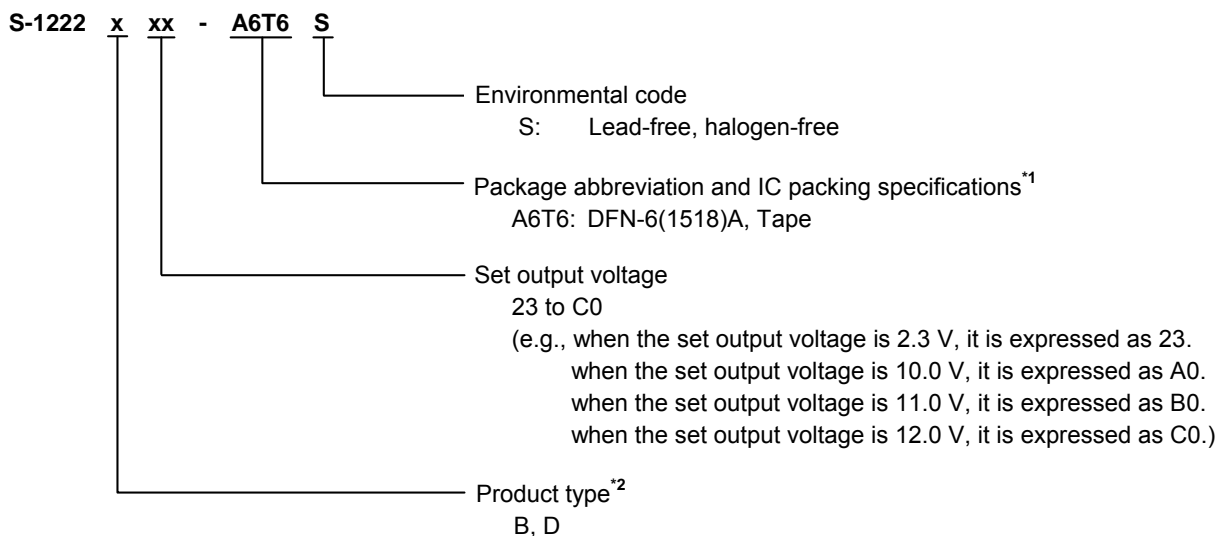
S-1222 x xx - A6T6 S

Environmental code
S: Lead-free, halogen-free

Package abbreviation and IC packing specifications$^{*1}$
A6T6: DFN-6(1518)A, Tape

Set output voltage
23 to C0
(e.g., when the set output voltage is 2.3 V, it is expressed as 23.
when the set output voltage is 10.0 V, it is expressed as A0.
when the set output voltage is 11.0 V, it is expressed as B0.
when the set output voltage is 12.0 V, it is expressed as C0.)

Product type$^{*2}$
B, D